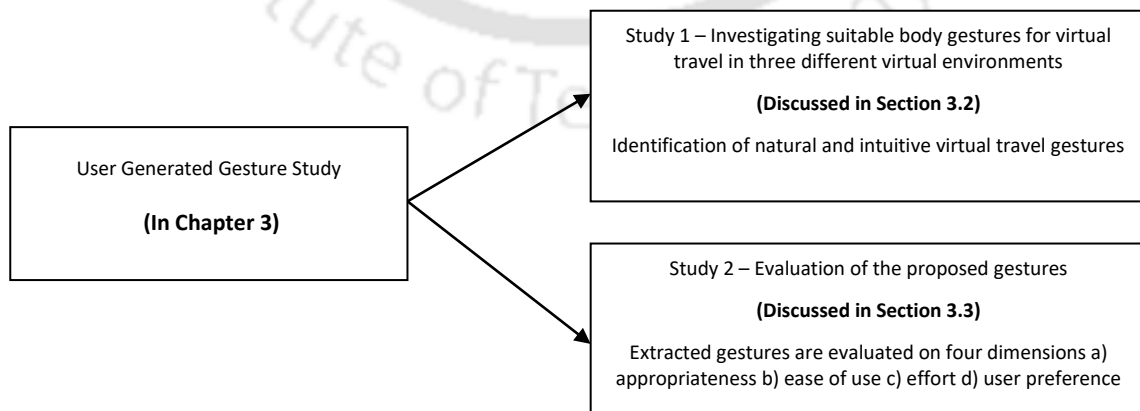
ute of T

User Generated Gesture Study

(In Chapter 3)

Study 1 – Investigating suitable body gestures for virtual travel in three different virtual environments

(Discussed in Section 3.2)

Identification of natural and intuitive virtual travel gestures

Study 2 – Evaluation of the proposed gestures

(Discussed in Section 3.3)

Extracted gestures are evaluated on four dimensions a) appropriateness b) ease of use c) effort d) user preference